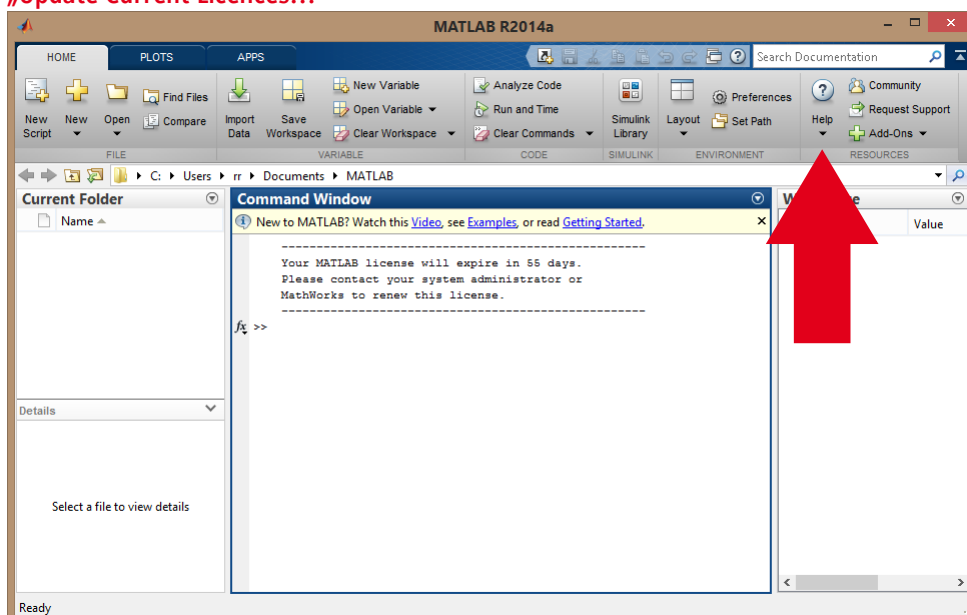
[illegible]

MATLAB R2014a

HOME PLOTS APPS

Search Documentation

New Script New Open Find Files Compare Import Data Save Workspace New Variable Open Variable Clear Workspace Analyze Code Run and Time Clear Commands Simulink Library Layout Preferences Set Path Help Community Request Support Add-Ons

FILE VARIABLE CODE SIMULINK ENVIRONMENT RESOURCES

C: ▸ Users ▸ rr ▸ Documents ▸ MATLAB

Current Folder

Name

Command Window

New to MATLAB? Watch this Video, see Examples, or read Getting Started.

-------------------------------------------------
Your MATLAB license will expire in 55 days.
Please contact your system administrator or
MathWorks to renew this license.
-------------------------------------------------

$fx$ >>

W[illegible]e

Value

Details

Select a file to view details

Ready